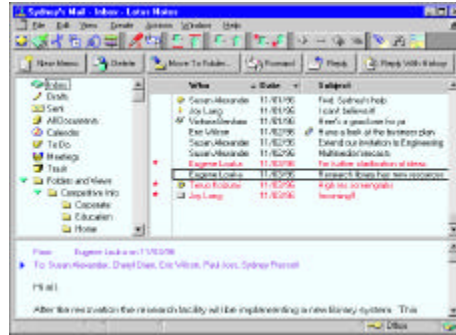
Sydney's Mail - Inbox - Lotus Notes

File Edit View Create Actions Window Help

New Memo | Delete | Move To Folder... | Forward | Reply | Reply With History

Inbox
Drafts
Sent
All Documents
Calendar
To Do
Meetings
Trash
Folders and Views
Competitive Info
Corporate
Education
Home

| Who | Date | Subject |
|---|---|---|
| Susan Alexander | 11/01/96 | Fwd: Sydney's help |
| Joy Laing | 11/01/96 | I can't believe it! |
| Verbena Steinhaus | 11/01/96 | Here's a great one for ya |
| Eric Wilcox | 11/01/96 | Have a look at the business plan |
| Susan Alexander | 11/02/96 | Extend our invitation to Engineering |
| Susan Alexander | 11/02/96 | Multimedia resources |
| Eugene Laukia | 11/02/96 | For further clarification of ideas |
| Eugene Laukia | 11/03/96 | Research library has new resources |
| Tenzo Kobuse | 11/03/96 | High res screengrabs |
| Joy Laing | 11/03/96 | Incoming!! |

From: Eugene Laukia on 11/03/96
To: Susan Alexander, Cheryl Dean, Eric Wilcox, Paul Jones, Sydney Russell

Hi all,

After the renovation the research facility will be implementing a new library system. This

Office